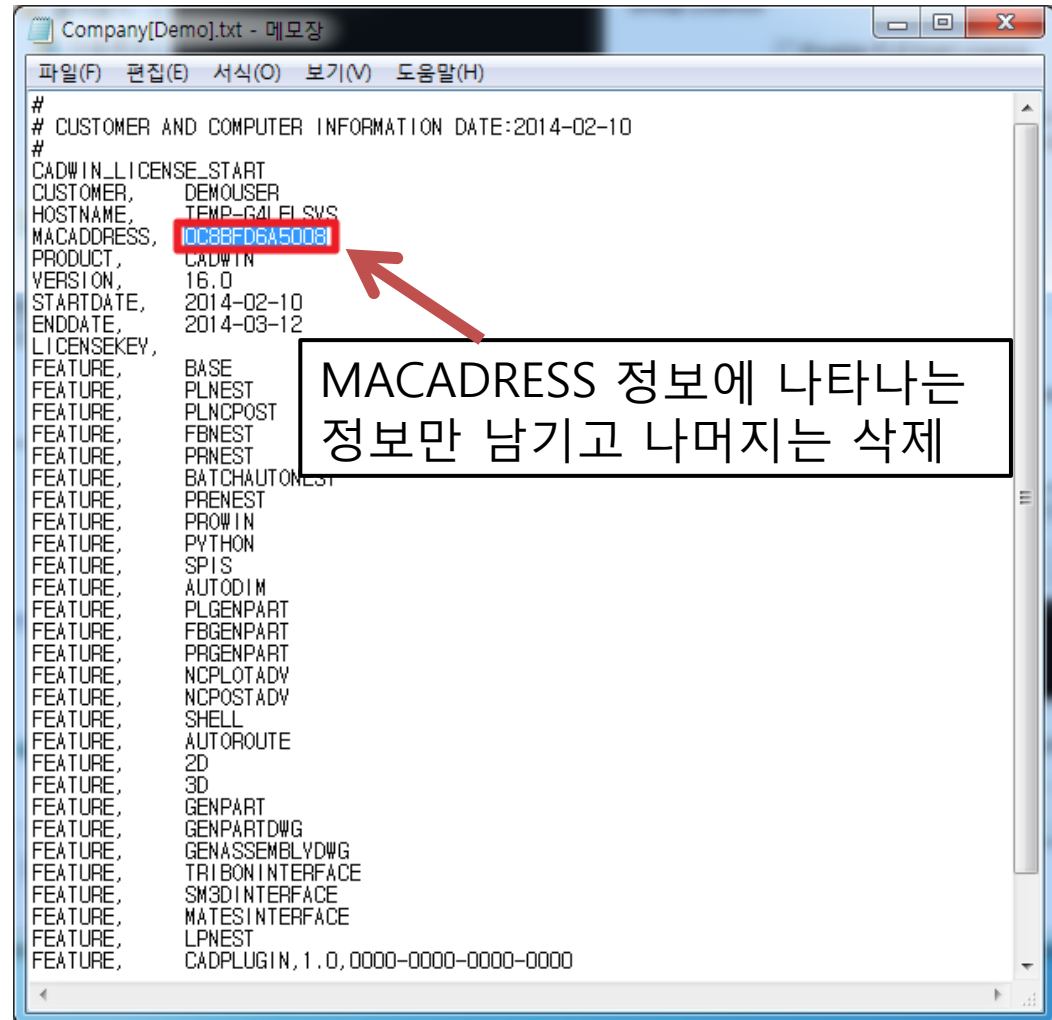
Company[Demo].txt - 메모장

파일(F) 편집(E) 서식(O) 보기(V) 도움말(H)

#
# CUSTOMER AND COMPUTER INFORMATION DATE:2014-02-10
#
CADWIN_LICENSE_START
CUSTOMER, DEMOUSER
HOSTNAME, TEMP-G4LELSVS
MACADDRESS, 0C8BFD6A5008
PRODUCT, CADWIN
VERSION, 16.0
STARTDATE, 2014-02-10
ENDDATE, 2014-03-12
LICENSEKEY,
FEATURE, BASE
FEATURE, PLNEST
FEATURE, PLNCPOST
FEATURE, FBNEST
FEATURE, PRNEST
FEATURE, BATCHAUTONEST
FEATURE, PRENEST
FEATURE, PROWIN
FEATURE, PYTHON
FEATURE, SPIS
FEATURE, AUTODIM
FEATURE, PLGENPART
FEATURE, FBGENPART
FEATURE, PRGENPART
FEATURE, NCPLOTADV
FEATURE, NCPOSTADV
FEATURE, SHELL
FEATURE, AUTOROUTE
FEATURE, 2D
FEATURE, 3D
FEATURE, GENPART
FEATURE, GENPARTDWG
FEATURE, GENASSEMBLYDWG
FEATURE, TRIBONINTERFACE
FEATURE, SM3DINTERFACE
FEATURE, MATESINTERFACE
FEATURE, LPNEST
FEATURE, CADPLUGIN,1.0,0000-0000-0000-0000

MACADRESS 정보에 나타나는 정보만 남기고 나머지는 삭제